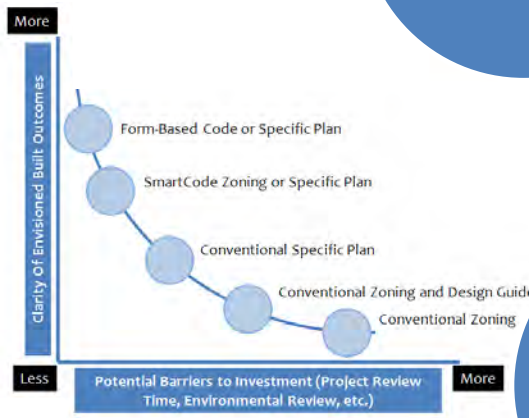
More

Clarity Of Envisioned Built Outcomes

Form-Based Code or Specific Plan

SmartCode Zoning or Specific Plan

Conventional Specific Plan

Conventional Zoning and Design Guide

Conventional Zoning

Less

Potential Barriers to Investment (Project Review Time, Environmental Review, etc.)

More